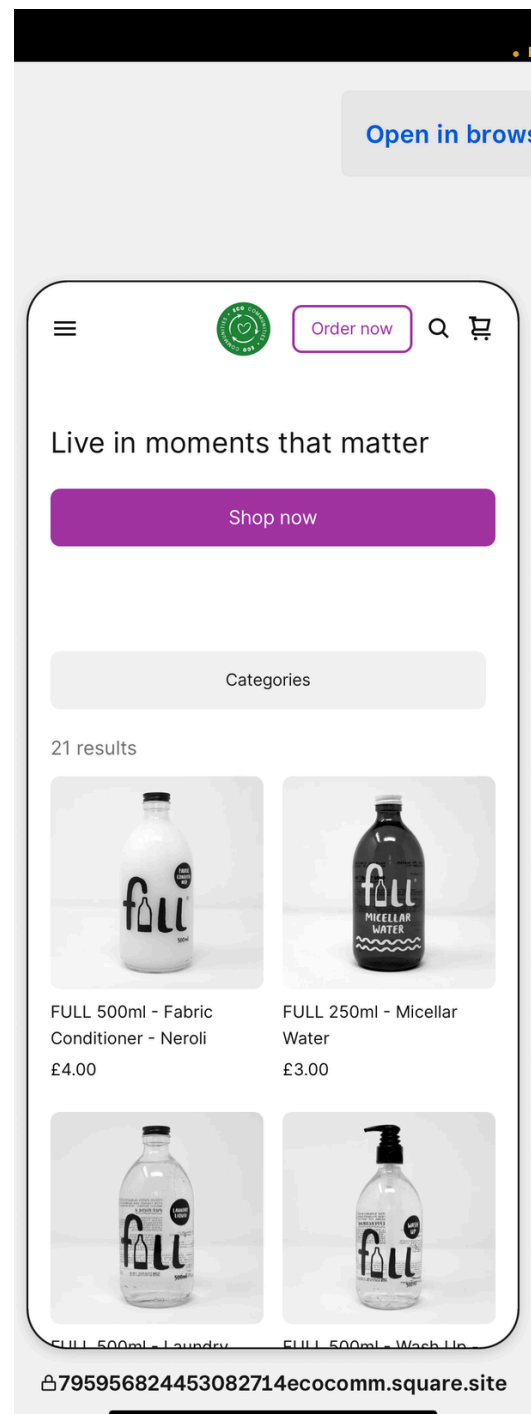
Open in brows

ECO COMMUNITIES

Order now

Live in moments that matter

Shop now

Categories

21 results

full
FABRIC CONDITIONER
500ml

FULL 500ml - Fabric Conditioner - Neroli
£4.00

full
MICELLAR WATER

FULL 250ml - Micellar Water
£3.00

full
LAUNDRY LIQUID
500ml

full
WASH UP

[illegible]

79595682445308271​4ecocomm.square.site